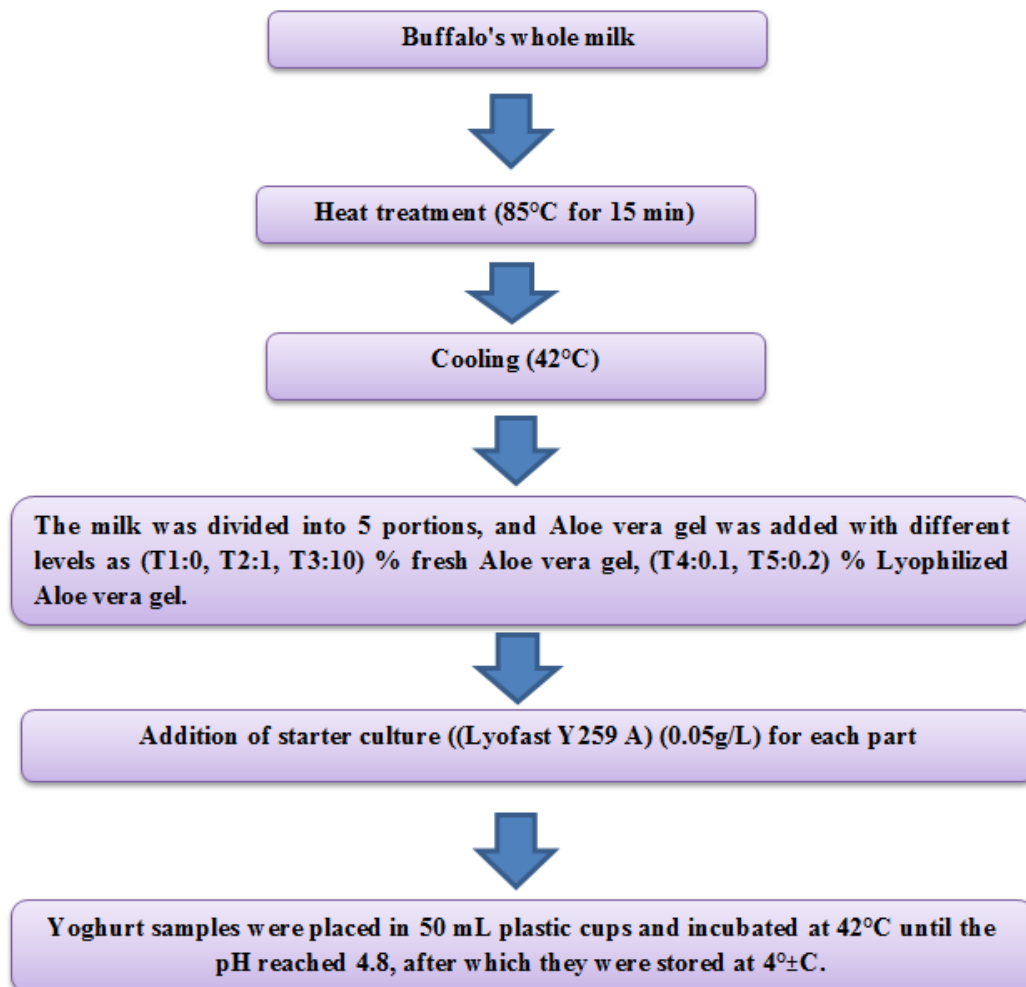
Buffalo's whole milk

Heat treatment (85°C for 15 min)

Cooling (42°C)

The milk was divided into 5 portions, and Aloe vera gel was added with different levels as (T1:0, T2:1, T3:10) % fresh Aloe vera gel, (T4:0.1, T5:0.2) % Lyophilized Aloe vera gel.

Addition of starter culture ((Lyofast Y259 A) (0.05g/L) for each part

Yoghurt samples were placed in 50 mL plastic cups and incubated at 42°C until the pH reached 4.8, after which they were stored at 4°±C.